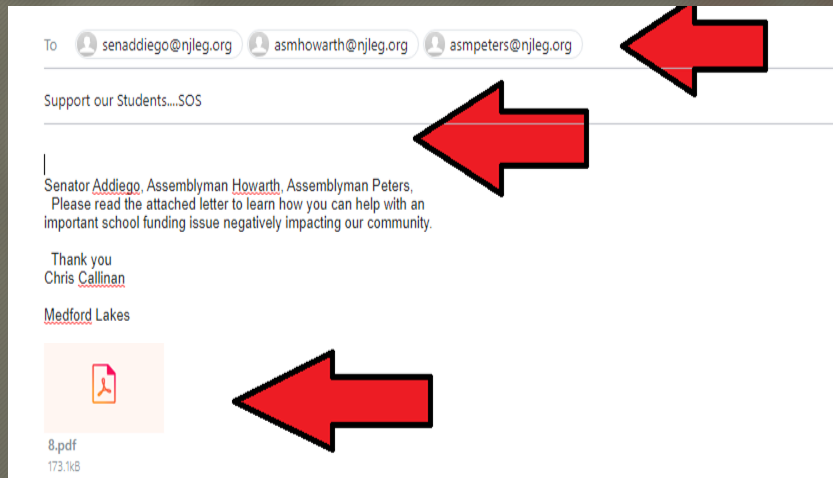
To senaddiego@njleg.org asmhowarth@njleg.org asmpeters@njleg.org

Support our Students....SOS

Senator Addiego, Assemblyman Howarth, Assemblyman Peters,
Please read the attached letter to learn how you can help with an important school funding issue negatively impacting our community.

Thank you
Chris Callinan

Medford Lakes

8.pdf
173.1kB